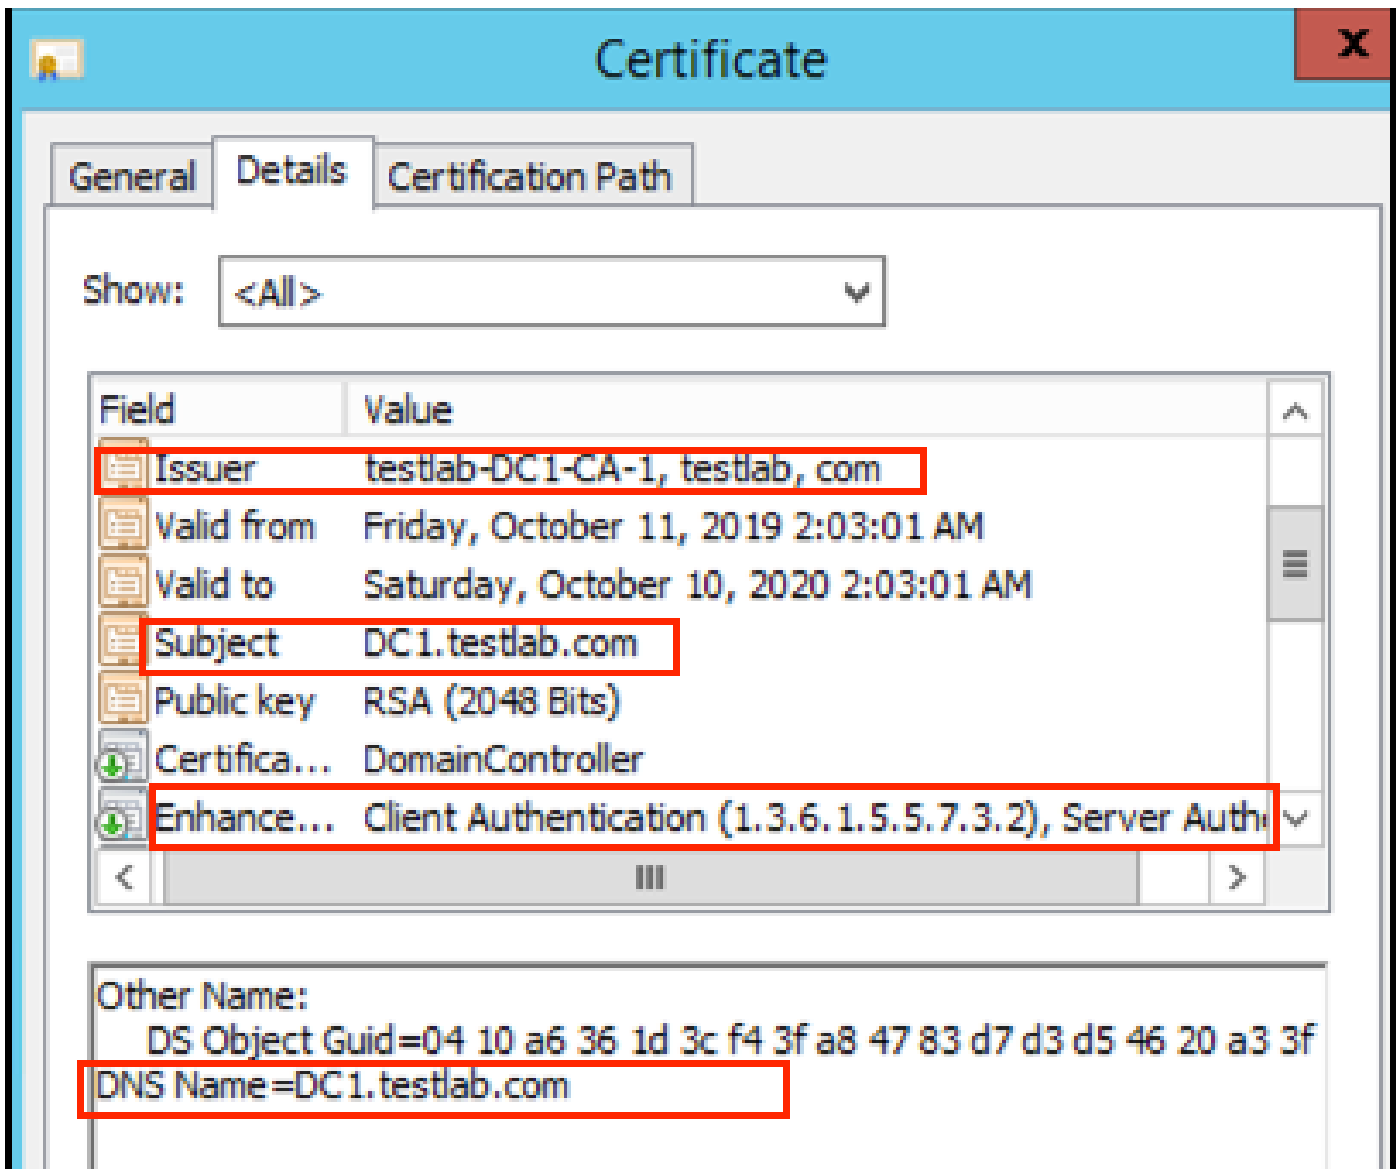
Certificate

General | Details | Certification Path

Show: <All>

| Field | Value |
|---|---|
| Issuer | testlab-DC1-CA-1, testlab, com |
| Valid from | Friday, October 11, 2019 2:03:01 AM |
| Valid to | Saturday, October 10, 2020 2:03:01 AM |
| Subject | DC1.testlab.com |
| Public key | RSA (2048 Bits) |
| Certifica... | DomainController |
| Enhance... | Client Authentication (1.3.6.1.5.5.7.3.2), Server Auth |

Other Name:
DS Object Guid=04 10 a6 36 1d 3c f4 3f a8 47 83 d7 d3 d5 46 20 a3 3f
DNS Name=DC1.testlab.com